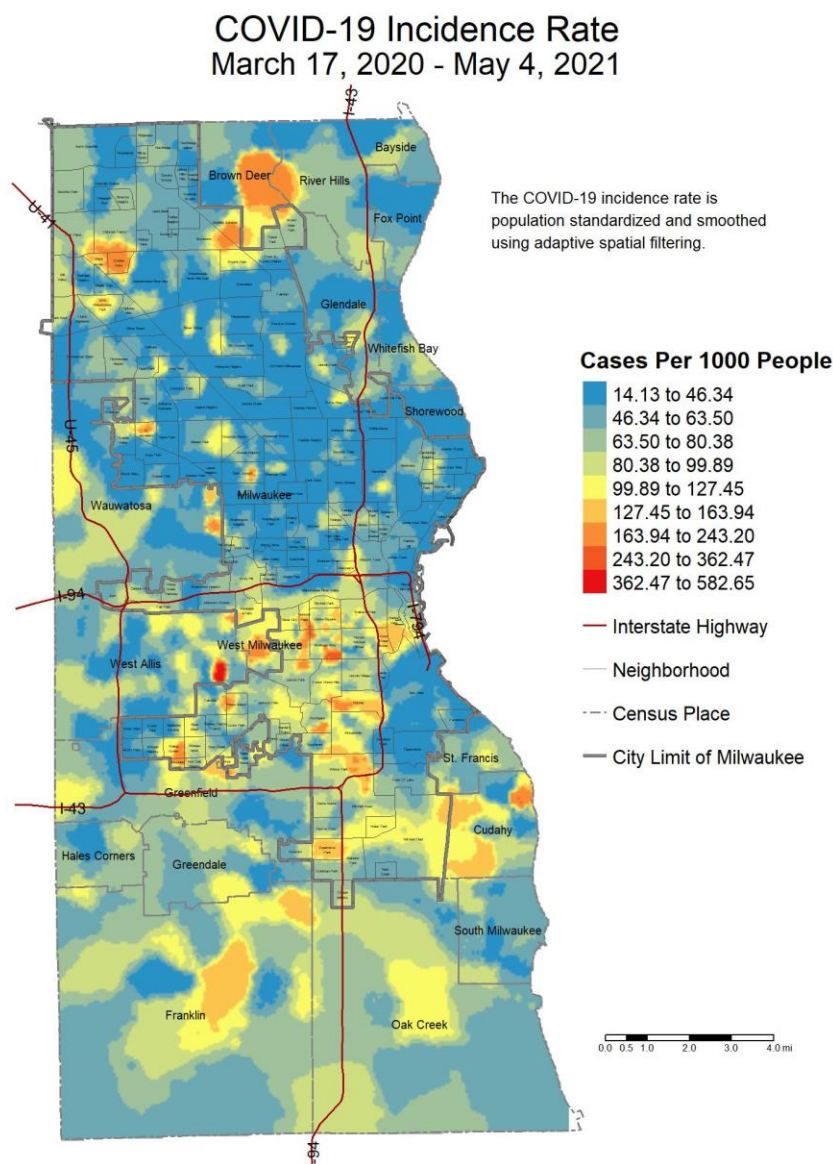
COVID-19 Incidence Rate
March 17, 2020 - May 4, 2021

The COVID-19 incidence rate is population standardized and smoothed using adaptive spatial filtering.

Cases Per 1000 People
14.13 to 46.34
46.34 to 63.50
63.50 to 80.38
80.38 to 99.89
99.89 to 127.45
127.45 to 163.94
163.94 to 243.20
243.20 to 362.47
362.47 to 582.65
Interstate Highway
Neighborhood
Census Place
City Limit of Milwaukee

I-43
Bayside
Brown Deer
River Hills
Fox Point
U-41
Glendale
Whitefish Bay
Shorewood
U-45
Wauwatosa
Milwaukee
I-94
I-794
West Milwaukee
West Allis
St. Francis
I-43
Greenfield
Cudahy
Hales Corners
Greendale
South Milwaukee
Franklin
Oak Creek
I-94

0.0 0.5 1.0 2.0 3.0 4.0 mi